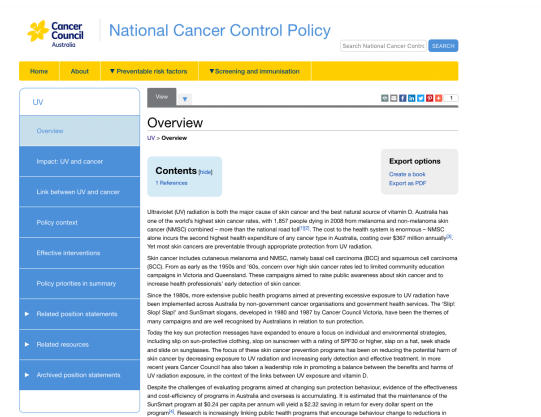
Cancer Council Australia

National Cancer Control Policy

Search National Cancer Contro SEARCH

Home About ▼Preventable risk factors ▼Screening and immunisation

UV

Overview

Impact: UV and cancer

Link between UV and cancer

Policy context

Effective interventions

Policy priorities in summary

Related position statements

Related resources

Archived position statements

View ▼

1

Overview

UV > Overview

Contents [hide]
1 References

Export options
Create a book
Export as PDF

Ultraviolet (UV) radiation is both the major cause of skin cancer and the best natural source of vitamin D. Australia has one of the world's highest skin cancer rates, with 1,857 people dying in 2008 from melanoma and non-melanoma skin cancer (NMSC) combined – more than the national road toll[1][2]. The cost to the health system is enormous – NMSC alone incurs the second highest health expenditure of any cancer type in Australia, costing over $367 million annually[3]. Yet most skin cancers are preventable through appropriate protection from UV radiation.

Skin cancer includes cutaneous melanoma and NMSC, namely basal cell carcinoma (BCC) and squamous cell carcinoma (SCC). From as early as the 1950s and '60s, concern over high skin cancer rates led to limited community education campaigns in Victoria and Queensland. These campaigns aimed to raise public awareness about skin cancer and to increase health professionals' early detection of skin cancer.

Since the 1980s, more extensive public health programs aimed at preventing excessive exposure to UV radiation have been implemented across Australia by non-government cancer organisations and government health services. The 'Slip! Slop! Slap!' and SunSmart slogans, developed in 1980 and 1987 by Cancer Council Victoria, have been the themes of many campaigns and are well recognised by Australians in relation to sun protection.

Today the key sun protection messages have expanded to ensure a focus on individual and environmental strategies, including slip on sun-protective clothing, slop on sunscreen with a rating of SPF30 or higher, slap on a hat, seek shade and slide on sunglasses. The focus of these skin cancer prevention programs has been on reducing the potential harm of skin cancer by decreasing exposure to UV radiation and increasing early detection and effective treatment. In more recent years Cancer Council has also taken a leadership role in promoting a balance between the benefits and harms of UV radiation exposure, in the context of the links between UV exposure and vitamin D.

Despite the challenges of evaluating programs aimed at changing sun protection behaviour, evidence of the effectiveness and cost-efficiency of programs in Australia and overseas is accumulating. It is estimated that the maintenance of the SunSmart program at $0.24 per capita per annum will yield a $2.32 saving in return for every dollar spent on the program[4]. Research is increasingly linking public health programs that encourage behaviour change to reductions in